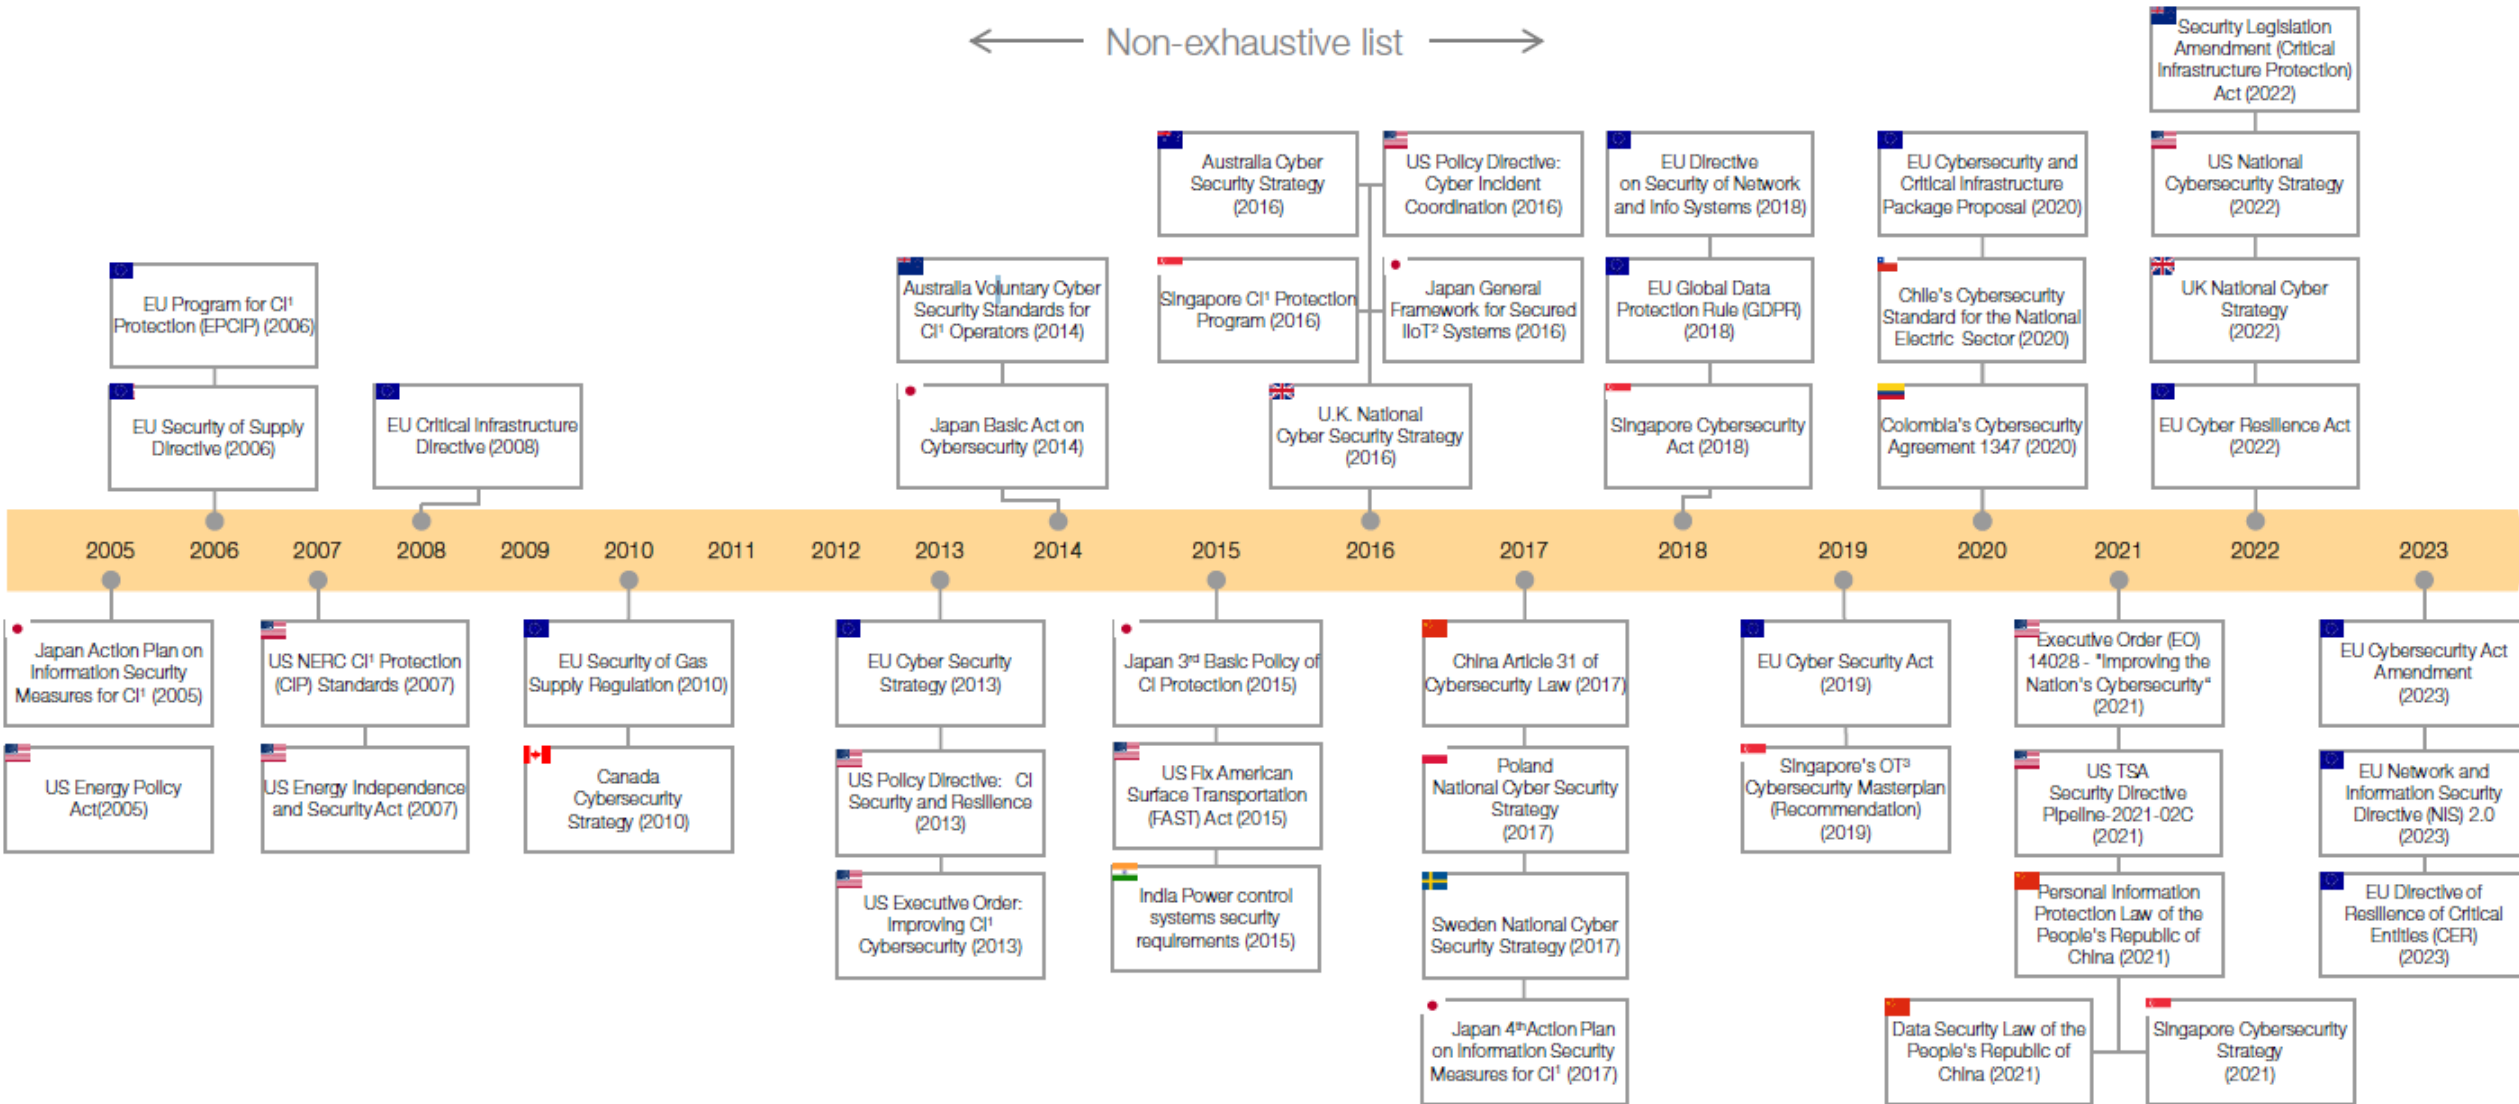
Non-exhaustive list

Security Legislation Amendment (Critical Infrastructure Protection) Act (2022)

Australia Cyber Security Strategy (2016)

US Policy Directive: Cyber Incident Coordination (2016)

EU Directive on Security of Network and Info Systems (2018)

EU Cybersecurity and Critical Infrastructure Package Proposal (2020)

US National Cybersecurity Strategy (2022)

EU Program for CI¹ Protection (EPCIP) (2006)

Australia Voluntary Cyber Security Standards for CI¹ Operators (2014)

Singapore CI¹ Protection Program (2016)

Japan General Framework for Secured IIoT² Systems (2016)

EU Global Data Protection Rule (GDPR) (2018)

Chile's Cybersecurity Standard for the National Electric Sector (2020)

UK National Cyber Strategy (2022)

EU Security of Supply Directive (2006)

EU Critical Infrastructure Directive (2008)

Japan Basic Act on Cybersecurity (2014)

U.K. National Cyber Security Strategy (2016)

Singapore Cybersecurity Act (2018)

Colombia's Cybersecurity Agreement 1347 (2020)

EU Cyber Resilience Act (2022)

2005 2006 2007 2008 2009 2010 2011 2012 2013 2014 2015 2016 2017 2018 2019 2020 2021 2022 2023

Japan Action Plan on Information Security Measures for CI¹ (2005)

US NERC CI¹ Protection (CIP) Standards (2007)

EU Security of Gas Supply Regulation (2010)

EU Cyber Security Strategy (2013)

Japan 3rd Basic Policy of CI Protection (2015)

China Article 31 of Cybersecurity Law (2017)

EU Cyber Security Act (2019)

Executive Order (EO) 14028 - "Improving the Nation's Cybersecurity" (2021)

EU Cybersecurity Act Amendment (2023)

US Energy Policy Act(2005)

US Energy Independence and Security Act (2007)

Canada Cybersecurity Strategy (2010)

US Policy Directive: CI Security and Resilience (2013)

US Fix American Surface Transportation (FAST) Act (2015)

Poland National Cyber Security Strategy (2017)

Singapore's OT³ Cybersecurity Masterplan (Recommendation) (2019)

US TSA Security Directive Pipeline-2021-02C (2021)

EU Network and Information Security Directive (NIS) 2.0 (2023)

US Executive Order: Improving CI¹ Cybersecurity (2013)

India Power control systems security requirements (2015)

Sweden National Cyber Security Strategy (2017)

Personal Information Protection Law of the People's Republic of China (2021)

EU Directive of Resilience of Critical Entities (CER) (2023)

Japan 4thAction Plan on Information Security Measures for CI¹ (2017)

Data Security Law of the People's Republic of China (2021)

Singapore Cybersecurity Strategy (2021)